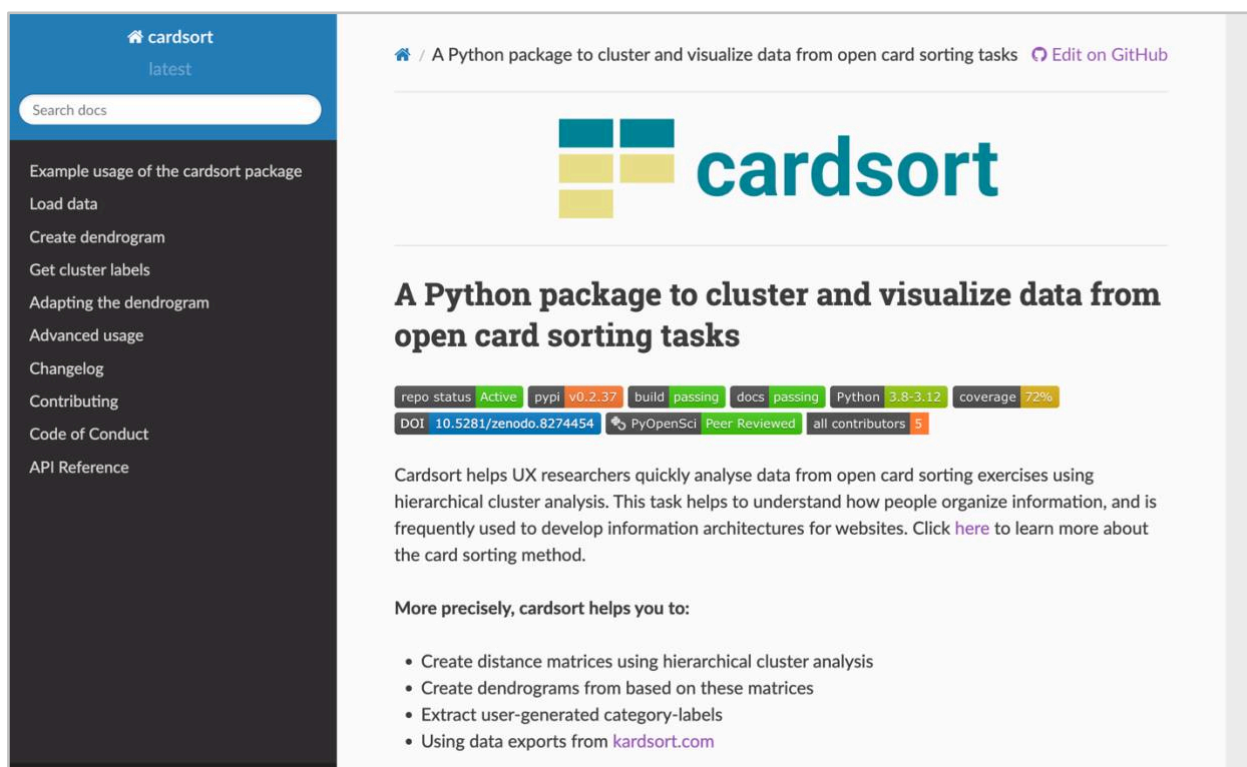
cardsort
latest

Search docs

Example usage of the cardsort package
Load data
Create dendrogram
Get cluster labels
Adapting the dendrogram
Advanced usage
Changelog
Contributing
Code of Conduct
API Reference

/ A Python package to cluster and visualize data from open card sorting tasks  Edit on GitHub

cardsort

A Python package to cluster and visualize data from open card sorting tasks

repo status Active  pypi v0.2.37  build passing  docs passing  Python 3.8-3.12  coverage 72%
DOI 10.5281/zenodo.8274454  PyOpenSci Peer Reviewed  all contributors 5

Cardsort helps UX researchers quickly analyse data from open card sorting exercises using hierarchical cluster analysis. This task helps to understand how people organize information, and is frequently used to develop information architectures for websites. Click here to learn more about the card sorting method.

More precisely, cardsort helps you to:

• Create distance matrices using hierarchical cluster analysis
• Create dendrograms from based on these matrices
• Extract user-generated category-labels
• Using data exports from kardsort.com